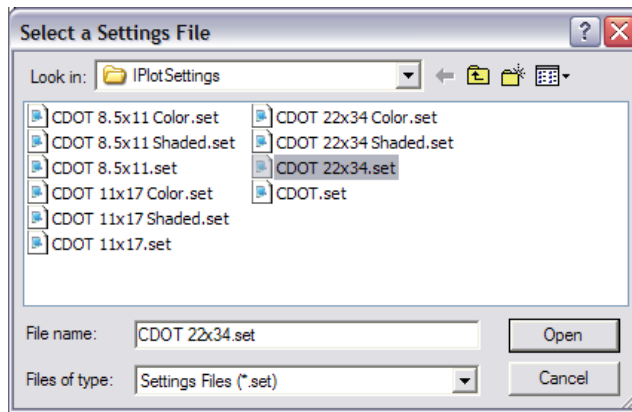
Select a Settings File

Look in: IPlotSettings

CDOT 8.5x11 Color.set
CDOT 8.5x11 Shaded.set
CDOT 8.5x11.set
CDOT 11x17 Color.set
CDOT 11x17 Shaded.set
CDOT 11x17.set
CDOT 22x34 Color.set
CDOT 22x34 Shaded.set
CDOT 22x34.set
CDOT.set

File name: CDOT 22x34.set
Open

Files of type: Settings Files (*.set)
Cancel